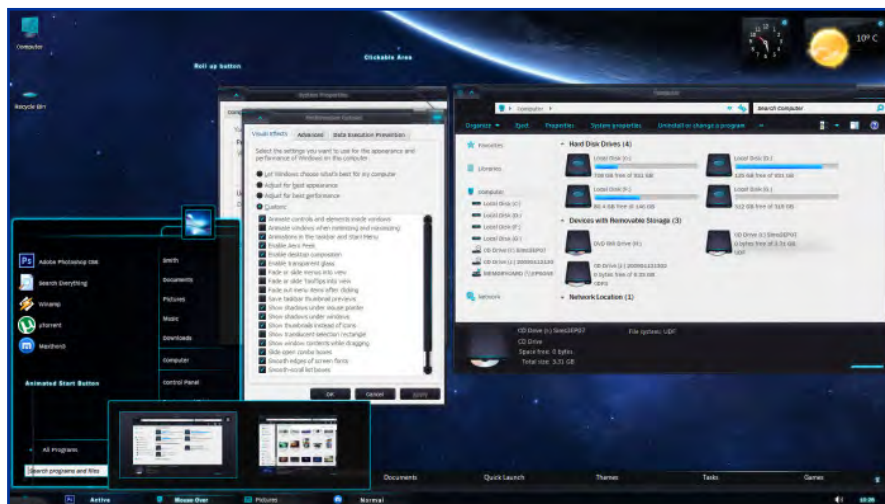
Computer

Recycle Bin

Roll up button

Clickable Area

10° C

System Properties

Performance Options

Visual Effects | Advanced | Data Execution Prevention

Select the settings you want to use for the appearance and performance of Windows on this computer.

Let Windows choose what's best for my computer
Adjust for best appearance
Adjust for best performance
Custom:

Animate controls and elements inside windows
Animate windows when minimizing and maximizing
Animations in the taskbar and Start Menu
Enable Aero Peek
Enable desktop composition
Enable transparent glass
Fade or slide menus into view
Fade or slide ToolTips into view
Fade out menu items after clicking
Save taskbar thumbnail previews
Show shadows under mouse pointer
Show shadows under windows
Show thumbnails instead of icons
Show translucent selection rectangle
Show window contents while dragging
Slide open combo boxes
Smooth edges of screen fonts
Smooth-scroll list boxes

OK | Cancel | Apply

Computer

Computer

Search Computer

Organize | Eject | Properties | System properties | Uninstall or change a program

Favorites

Libraries

Computer
Local Disk (C:)
Local Disk (D:)
Local Disk (E:)
Local Disk (F:)
CD Drive (G:) Sims2EP07
CD Drive (I:) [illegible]
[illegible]

Network

Hard Disk Drives (4)

Local Disk (C:)
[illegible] GB free of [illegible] GB

Local Disk (D:)
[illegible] GB free of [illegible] GB

Local Disk (E:)
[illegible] GB free of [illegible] GB

Local Disk (F:)
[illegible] GB free of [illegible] GB

Devices with Removable Storage (3)

DVD RW Drive (H:)

CD Drive (G:) Sims2EP07
0 bytes free of 3.31 GB
UDF

CD Drive (I:) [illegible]
0 bytes free of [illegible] GB

Network Location (1)

CD Drive (G:) Sims2EP07
CD Drive
Space free: 0 bytes
Total size: 3.31 GB

File system: UDF

Adobe Photoshop CS6
Search Everything
Winamp
µTorrent
Maxthon3

Animated Start Button

Smith
Documents
Pictures
Music
Downloads
Computer
Control Panel

All Programs

Search programs and files

Documents | Quick Launch | Themes | Tasks | Games

Active | Mouse Over | Pressed | Normal

10:26